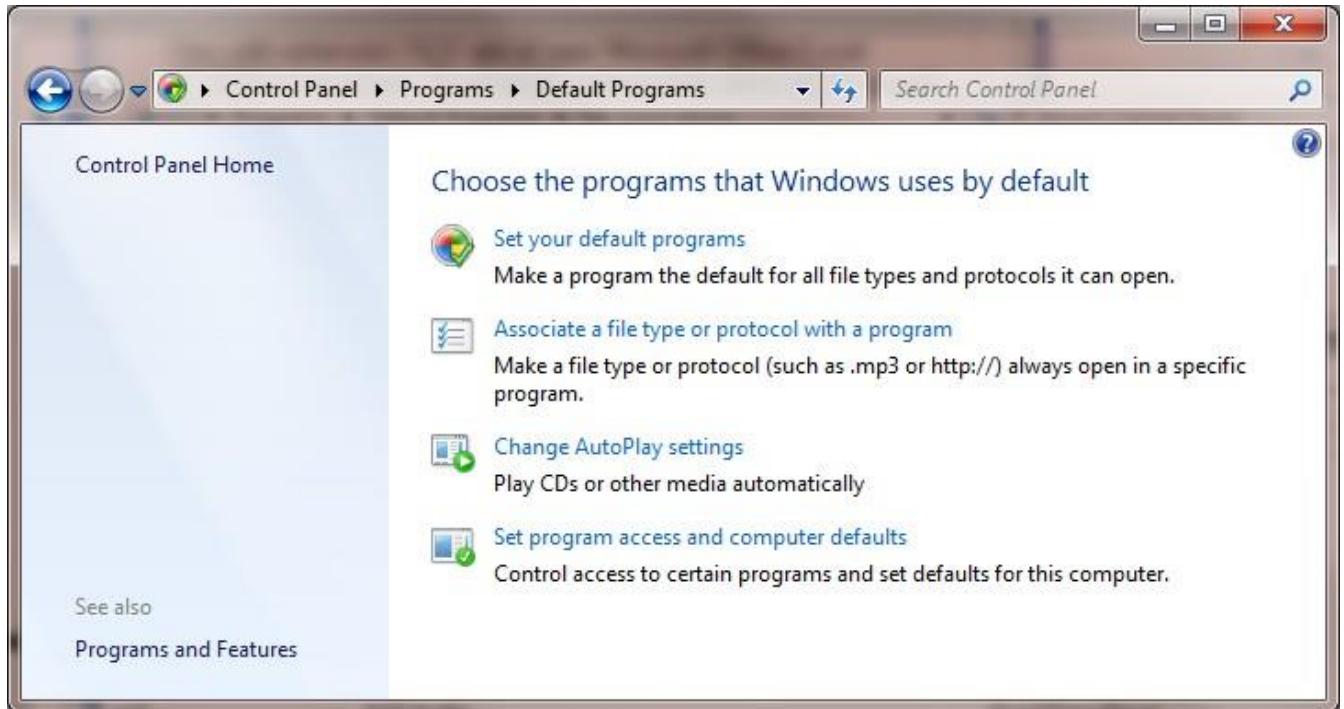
▸ Control Panel ▸ Programs ▸ Default Programs

Search Control Panel

Control Panel Home

Choose the programs that Windows uses by default

Set your default programs

Make a program the default for all file types and protocols it can open.

Associate a file type or protocol with a program

Make a file type or protocol (such as .mp3 or http://) always open in a specific program.

Change AutoPlay settings

Play CDs or other media automatically

Set program access and computer defaults

Control access to certain programs and set defaults for this computer.

See also

Programs and Features